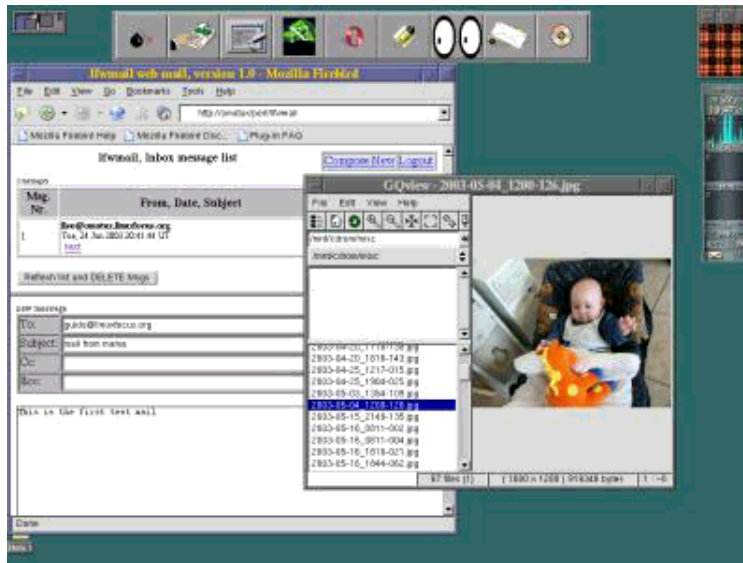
lfwmail web mail, version 1.0 - Mozilla Firebird

File Edit View Go Bookmarks Tools Help

http://localhost/cgi-bin/lfwm.pl

Mozilla Firebird Help Mozilla Firebird Disc... Plug-in FAQ

lfwmail, Inbox message list

Compose New Logout

| Msg. Nr. | From, Date, Subject |
|---|---|
| 1 | lfee@onatec.linuxfocus.org Tue, 24 Jun 2003 20:41:44 UT test |

Refresh list and DELETE Msgs

new message

To: guido@linuxfocus.org
Subject: mail from mama
Cc:
Bcc:

This is the first test mail

Done

GQview - 2003-05-04_1208-128.jpg

File Edit View Help

/mnt/cdrom/misc

/mnt/cdrom/misc

2003-04-20_1718-138.jpg
2003-04-20_1818-143.jpg
2003-04-25_1217-015.jpg
2003-04-25_1908-025.jpg
2003-05-03_1354-105.jpg
2003-05-04_1208-128.jpg
2003-05-15_2148-135.jpg
2003-05-16_0811-002.jpg
2003-05-16_0811-004.jpg
2003-05-16_1618-021.jpg
2003-05-16_1644-062.jpg

67 files (1) ( 1600 x 1200 ) 518348 bytes 1 : -6